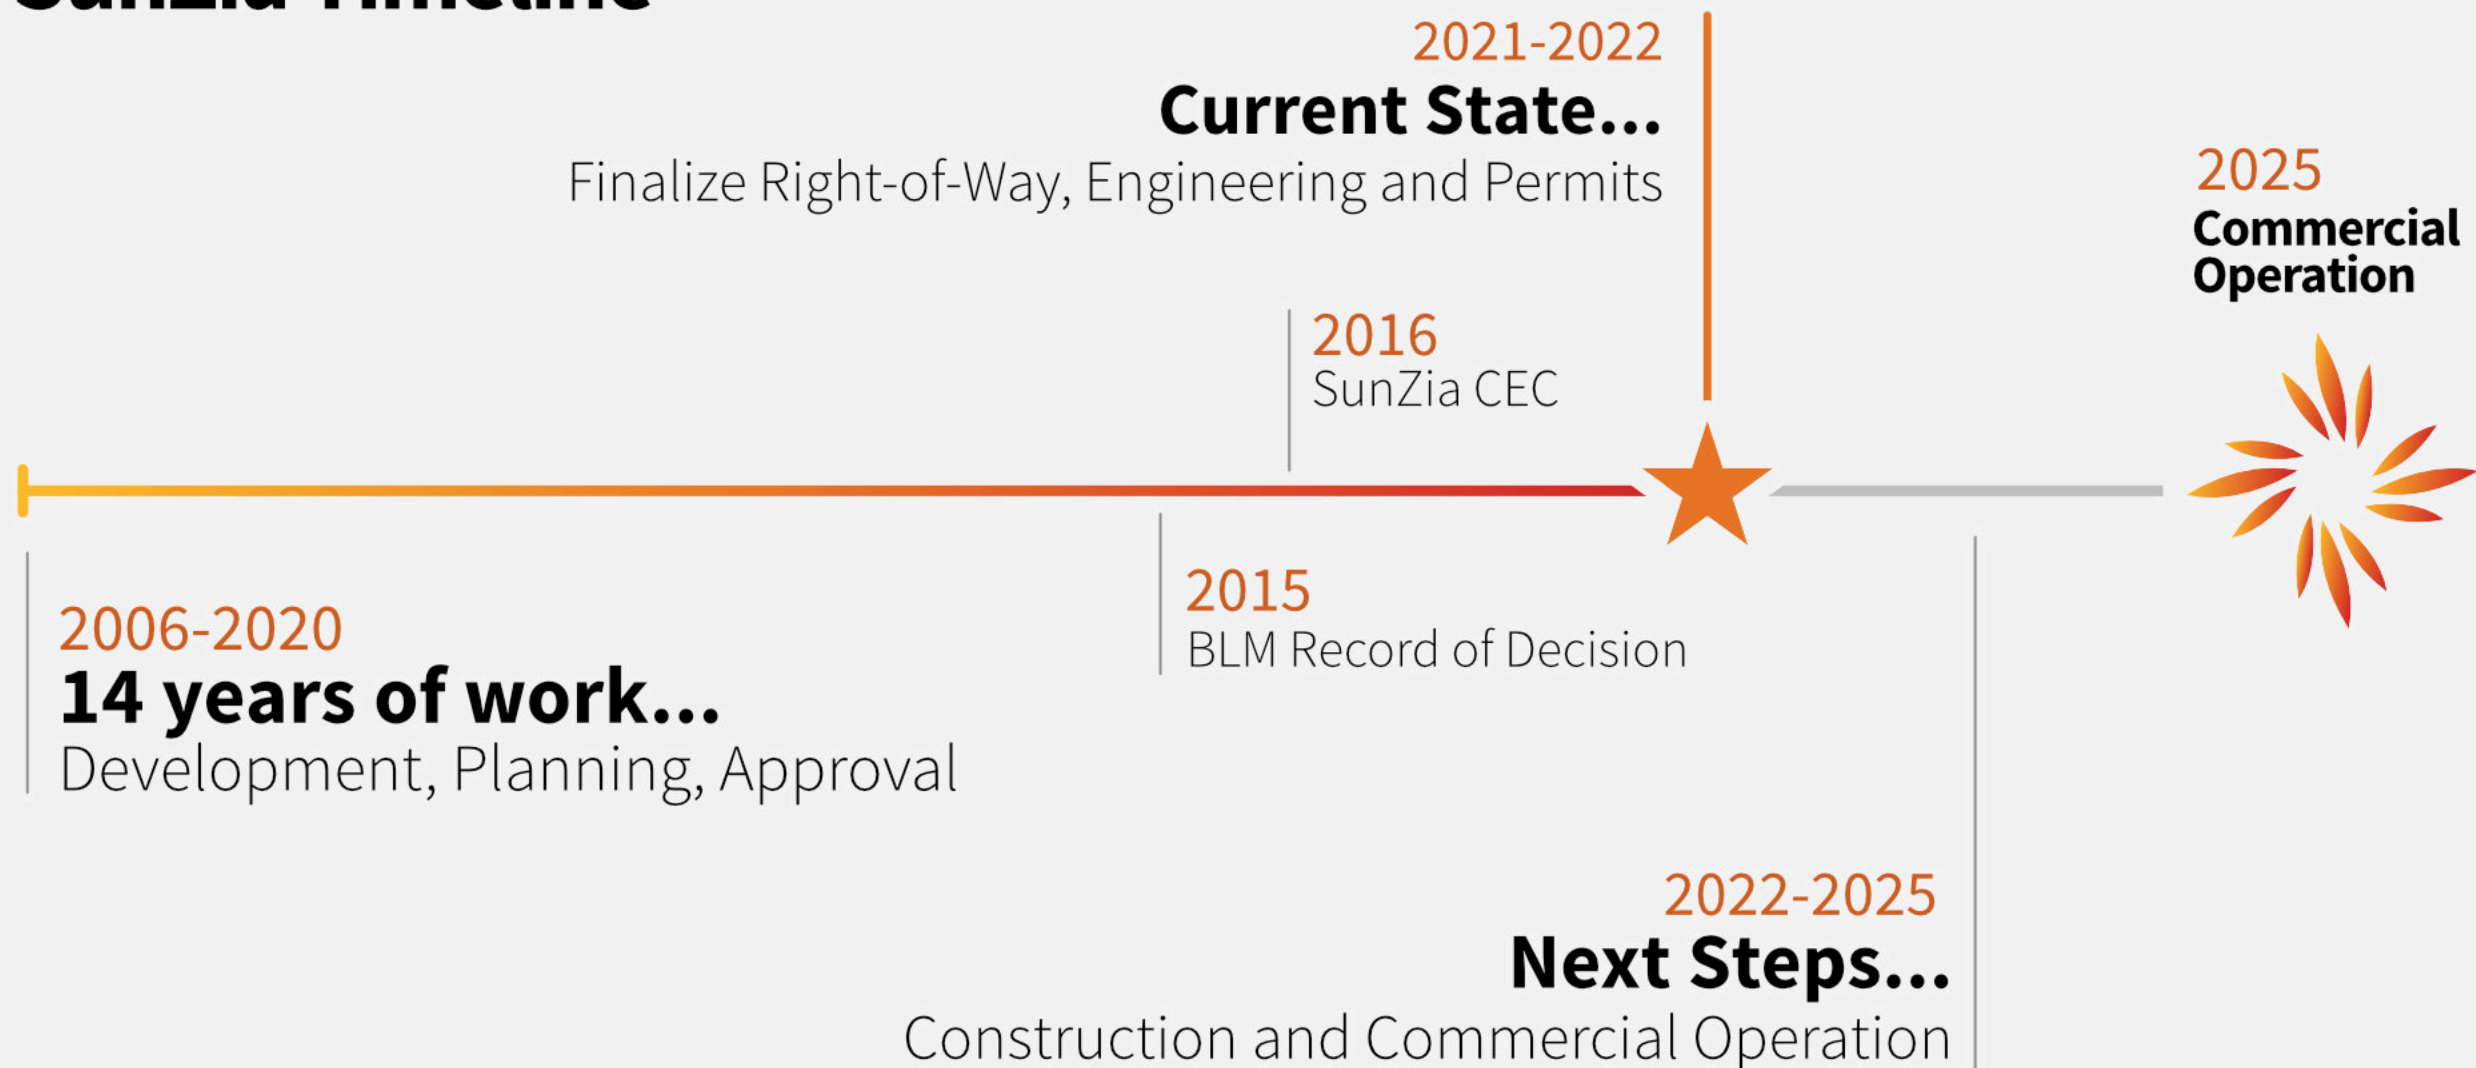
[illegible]

2021-2022
Current State...
Finalize Right-of-Way, Engineering and Permits

2025
Commercial Operation

2016
SunZia CEC

2006-2020
14 years of work...
Development, Planning, Approval

2015
BLM Record of Decision

2022-2025
Next Steps...
Construction and Commercial Operation